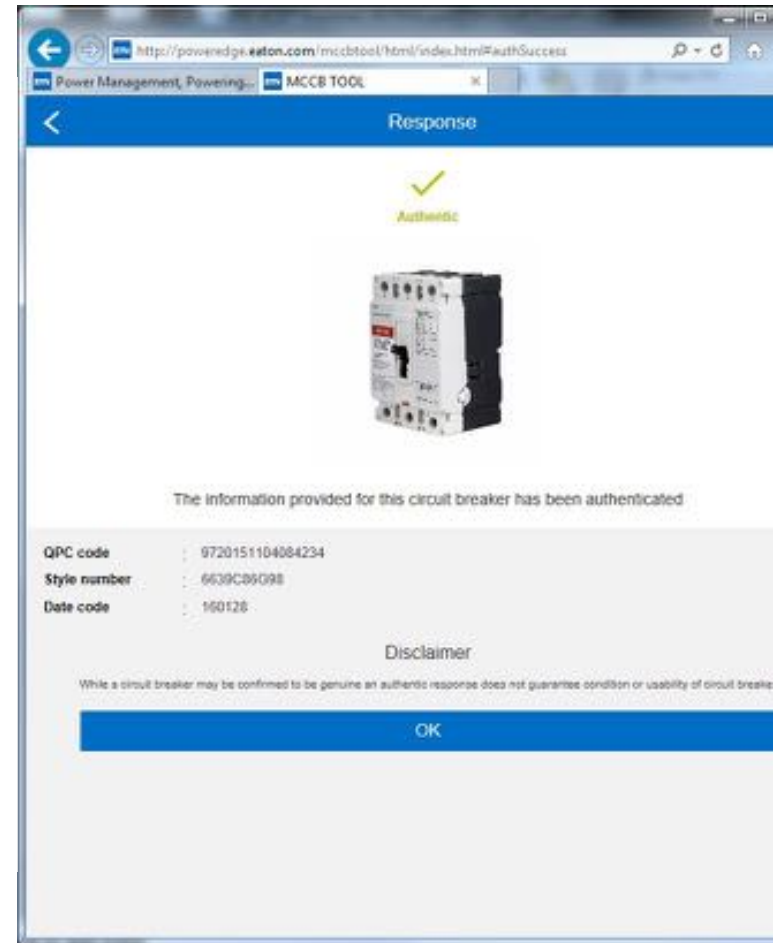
http://poweredge.eaton.com/mccbtool/html/index.html#authSuccess

Power Management, Powering... MCCB TOOL

Response

Authentic

The information provided for this circuit breaker has been authenticated

QPC code : 9720151104084234
Style number : 6639C86G98
Date code : 160128

Disclaimer

While a circuit breaker may be confirmed to be genuine an authentic response does not guarantee condition or usability of circuit breake

OK